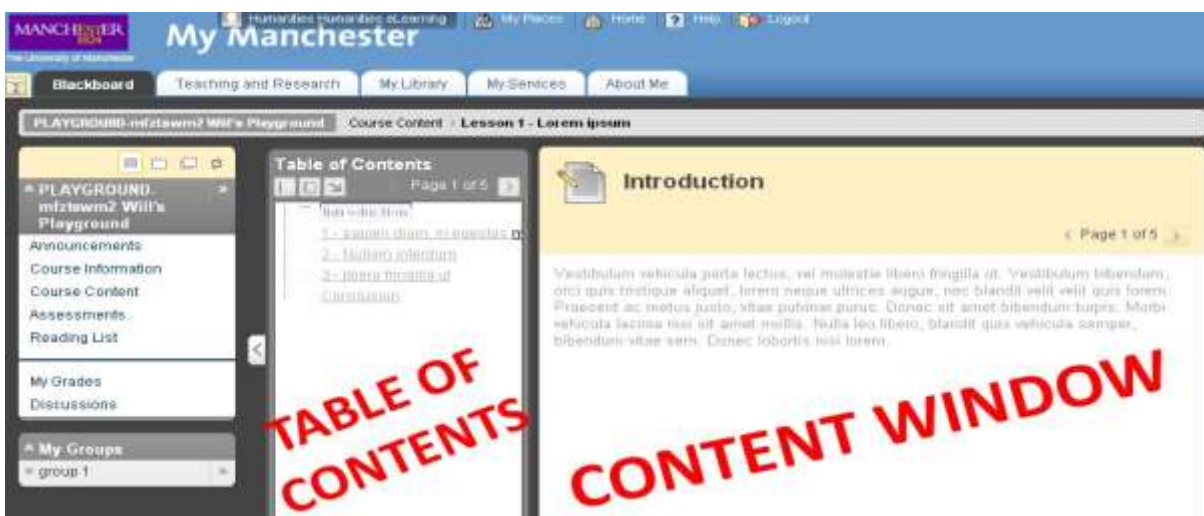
MANCHESTER 1824
The University of Manchester

My Manchester

Humanities Humanities eLearning | My Places | Home | Help | Logout

Blackboard | Teaching and Research | My Library | My Services | About Me

PLAYGROUND-mfztawm2 Will's Playground | Course Content > Lesson 1 - Lorem ipsum

PLAYGROUND-mfztawm2 Will's Playground

Announcements
Course Information
Course Content
Assessments
Reading List

My Grades
Discussions

My Groups
group 1

Table of Contents
Page 1 of 5

Introduction
1 - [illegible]
2 - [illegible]
3 - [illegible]
Conclusion

Introduction

Page 1 of 5

Vestibulum vehicula porta lectus, vel molestie libero fringilla ut. Vestibulum bibendum, orci quis tristique aliquet, lorem neque ultrices augue, nec blandit velit velit quis lorem. Praesent ac metus justo, vitae pulvinar purus. Donec sit amet bibendum turpis. Morbi vehicula lacinia nisi sit amet mollis. Nulla leo libero, blandit quis vehicula semper, bibendum vitae sem. Donec lobortis nisi lorem.

TABLE OF CONTENTS

CONTENT WINDOW